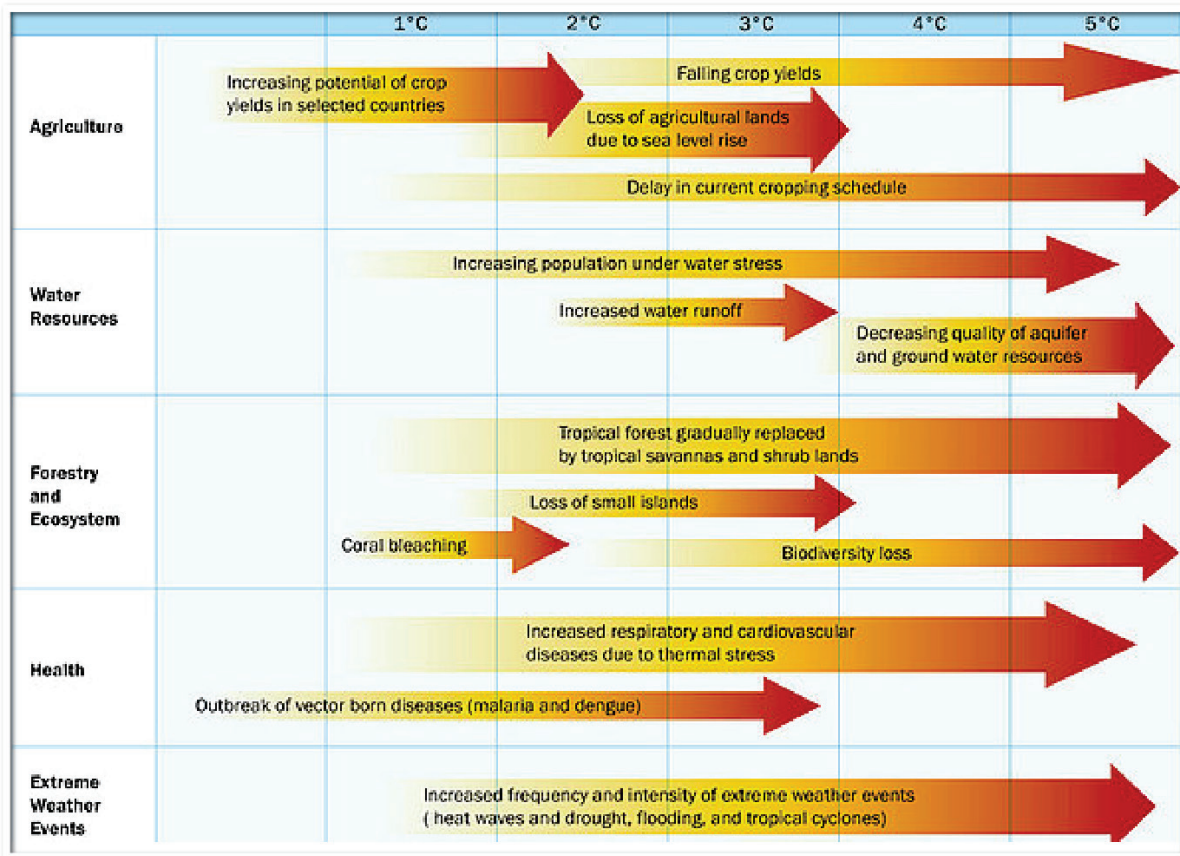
1°C 2°C 3°C 4°C 5°C

Agriculture

Increasing potential of crop yields in selected countries

Falling crop yields

Loss of agricultural lands due to sea level rise

Delay in current cropping schedule

Water Resources

Increasing population under water stress

Increased water runoff

Decreasing quality of aquifer and ground water resources

Forestry and Ecosystem

Tropical forest gradually replaced by tropical savannas and shrub lands

Loss of small islands

Coral bleaching

Biodiversity loss

Health

Increased respiratory and cardiovascular diseases due to thermal stress

Outbreak of vector born diseases (malaria and dengue)

Extreme Weather Events

Increased frequency and intensity of extreme weather events ( heat waves and drought, flooding, and tropical cyclones)